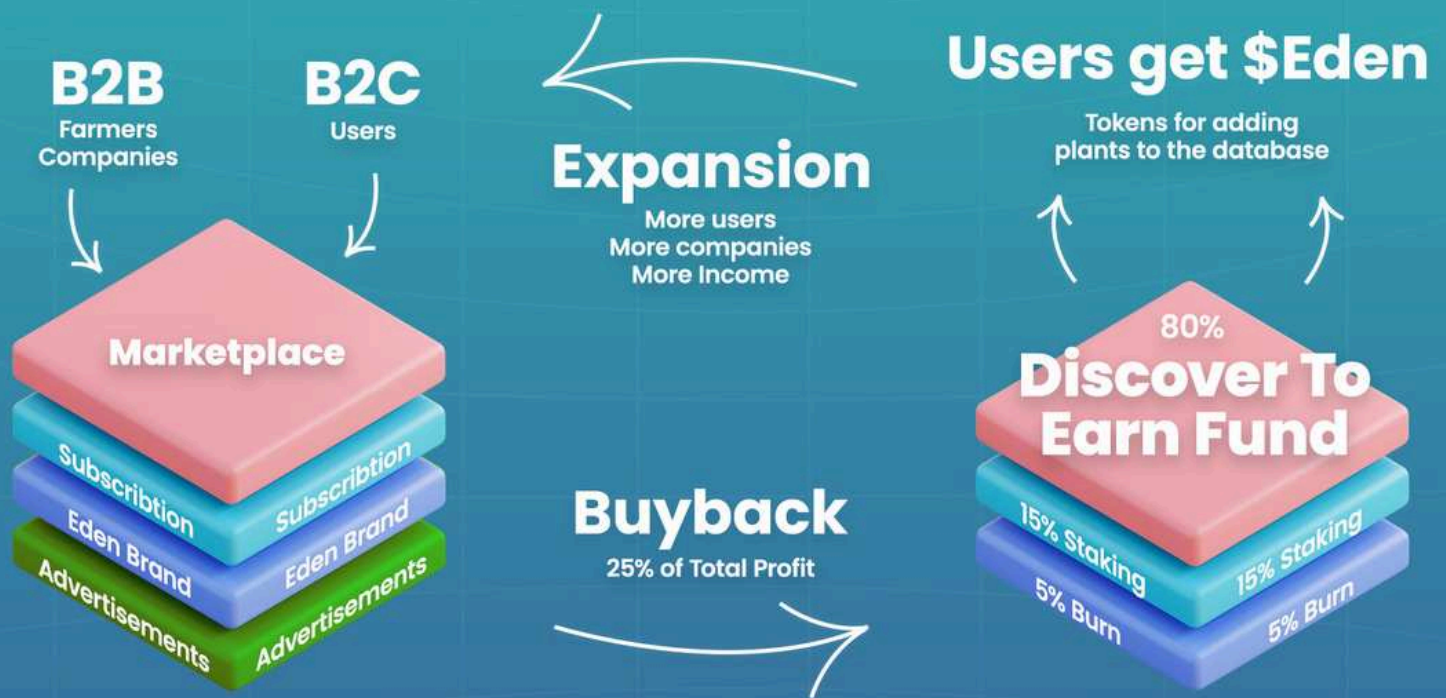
B2B
Farmers
Companies

B2C
Users

Marketplace

Subscribtion Subscribtion

Eden Brand Eden Brand

Advertisements Advertisements

Expansion
More users
More companies
More Income

Buyback
25% of Total Profit

Users get $Eden
Tokens for adding plants to the database

80%
Discover To Earn Fund

15% Staking 15% Staking

5% Burn 5% Burn